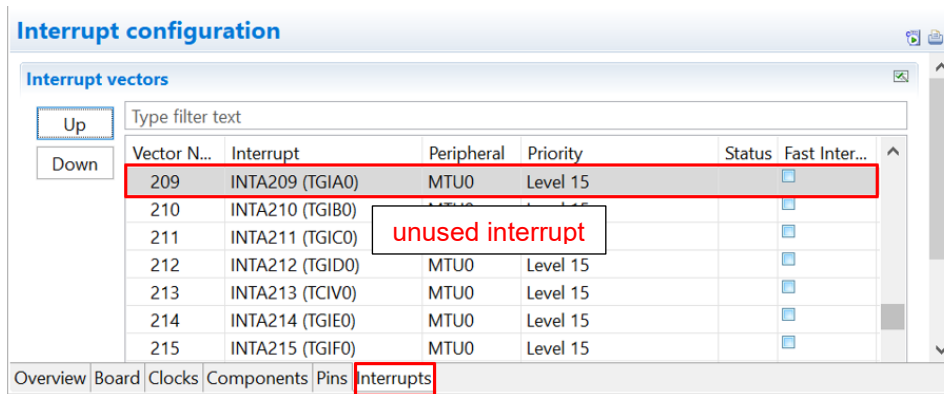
Interrupt configuration

Interrupt vectors

Up

Down

Type filter text

| Vector N... | Interrupt | Peripheral | Priority | Status | Fast Inter... |
|---|---|---|---|---|---|
| 209 | INTA209 (TGIA0) | MTU0 | Level 15 | | |
| 210 | INTA210 (TGIB0) | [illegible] | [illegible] | | |
| 211 | INTA211 (TGIC0) | | | | |
| 212 | INTA212 (TGID0) | MTU0 | Level 15 | | |
| 213 | INTA213 (TCIV0) | MTU0 | Level 15 | | |
| 214 | INTA214 (TGIE0) | MTU0 | Level 15 | | |
| 215 | INTA215 (TGIF0) | MTU0 | Level 15 | | |

unused interrupt

Overview Board Clocks Components Pins Interrupts